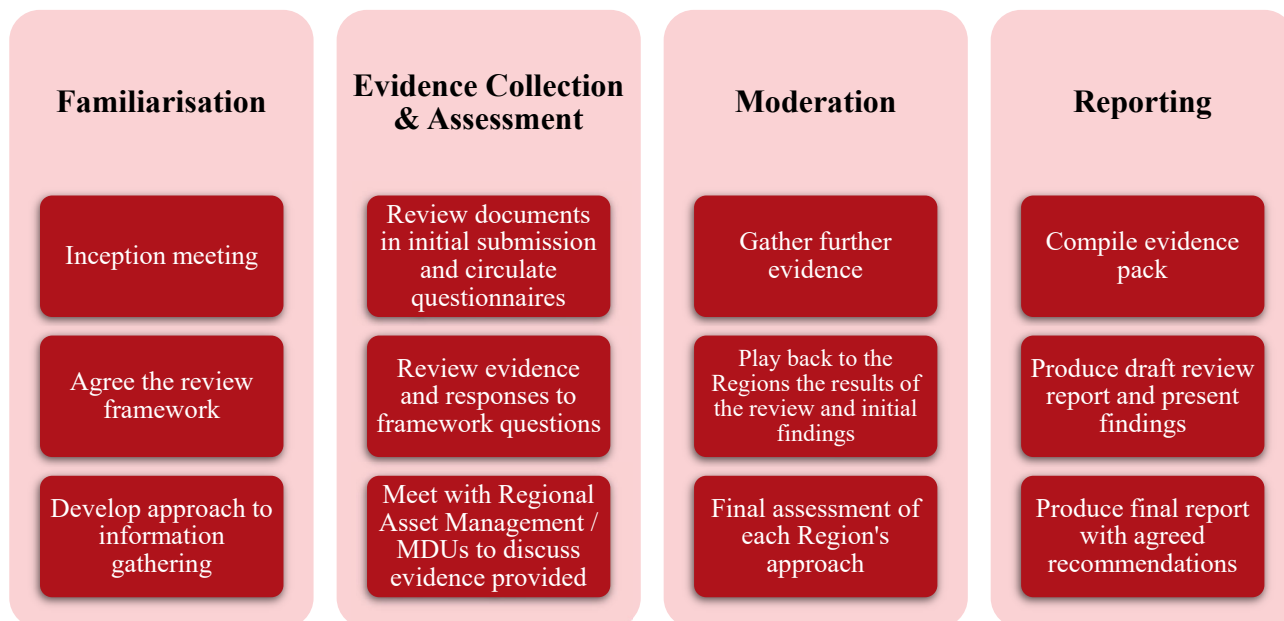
Familiarisation

Inception meeting

Agree the review framework

Develop approach to information gathering

Evidence Collection & Assessment

Review documents in initial submission and circulate questionnaires

Review evidence and responses to framework questions

Meet with Regional Asset Management / MDUs to discuss evidence provided

Moderation

Gather further evidence

Play back to the Regions the results of the review and initial findings

Final assessment of each Region's approach

Reporting

Compile evidence pack

Produce draft review report and present findings

Produce final report with agreed recommendations